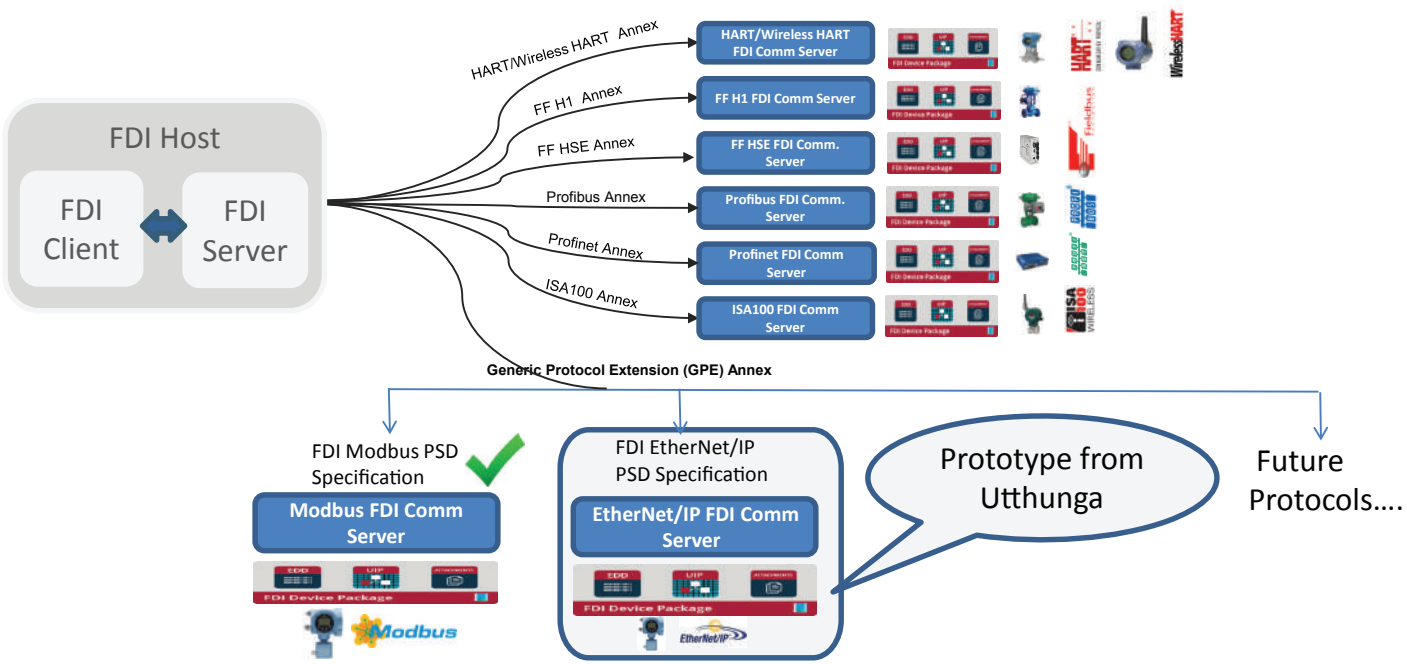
FDI Host

FDI Client

FDI Server

HART/Wireless HART Annex

FF H1 Annex

FF HSE Annex

Profibus Annex

Profinet Annex

ISA100 Annex

HART/Wireless HART FDI Comm Server

FF H1 FDI Comm Server

FF HSE FDI Comm. Server

Profibus FDI Comm. Server

Profinet FDI Comm Server

ISA100 FDI Comm Server

EDD UIP ATTACHMENTS FDI Device Package

HART

WirelessHART

Fieldbus

ISA 100 WIRELESS

Generic Protocol Extension (GPE) Annex

FDI Modbus PSD Specification

Modbus FDI Comm Server

EDD UIP ATTACHMENTS FDI Device Package

Modbus

FDI EtherNet/IP PSD Specification

EtherNet/IP FDI Comm Server

EDD UIP ATTACHMENTS FDI Device Package

EtherNet/IP

Prototype from Utthunga

Future Protocols….